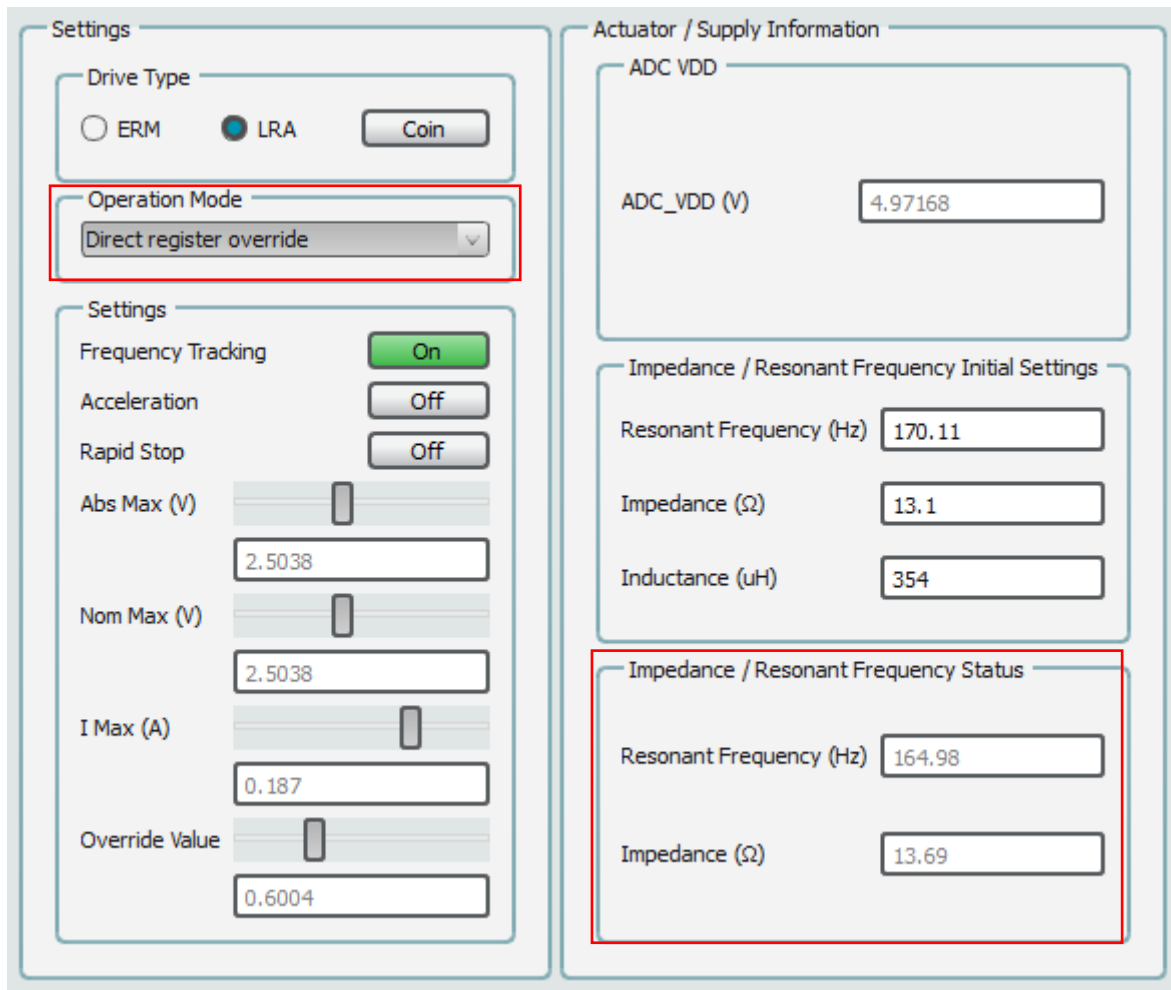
Settings

Drive Type
ERM
LRA
Coin

Operation Mode
Direct register override

Settings
Frequency Tracking
On
Acceleration
Off
Rapid Stop
Off
Abs Max (V)
2.5038
Nom Max (V)
2.5038
I Max (A)
0.187
Override Value
0.6004

Actuator / Supply Information

ADC VDD
ADC_VDD (V)
4.97168

Impedance / Resonant Frequency Initial Settings
Resonant Frequency (Hz)
170.11
Impedance (Ω)
13.1
Inductance (uH)
354

Impedance / Resonant Frequency Status
Resonant Frequency (Hz)
164.98
Impedance (Ω)
13.69